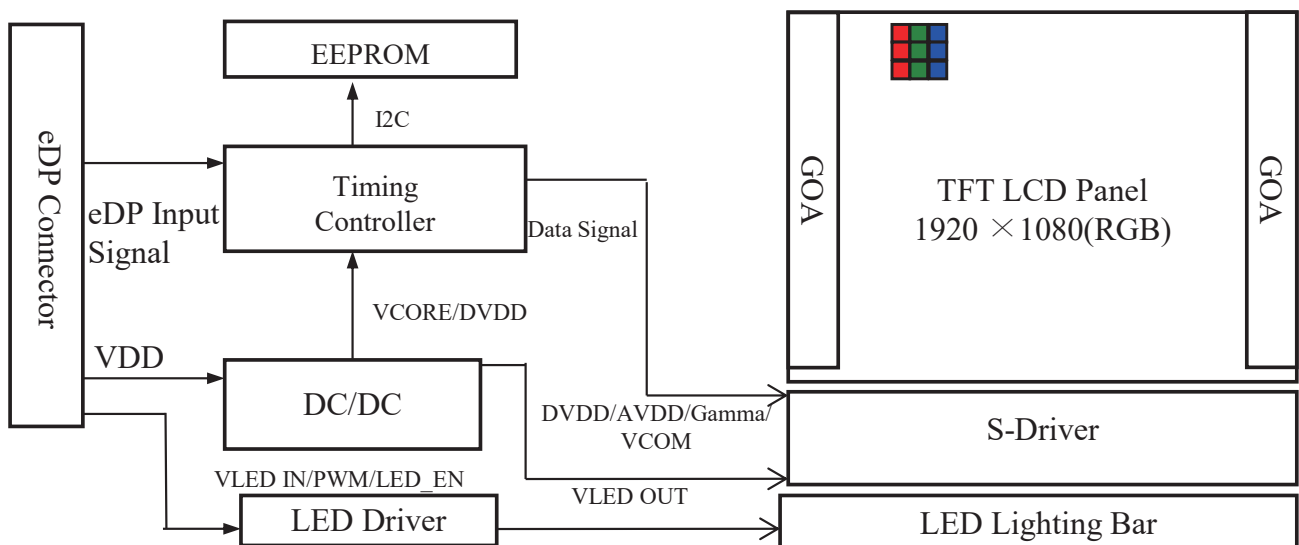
EEPROM

I2C

eDP Connector

eDP Input Signal

Timing Controller

Data Signal

GOA

TFT LCD Panel
1920 $\times$1080(RGB)

GOA

VCORE/DVDD

VDD

DC/DC

DVDD/AVDD/Gamma/ VCOM

S-Driver

VLED IN/PWM/LED_EN

VLED OUT

LED Driver

LED Lighting Bar